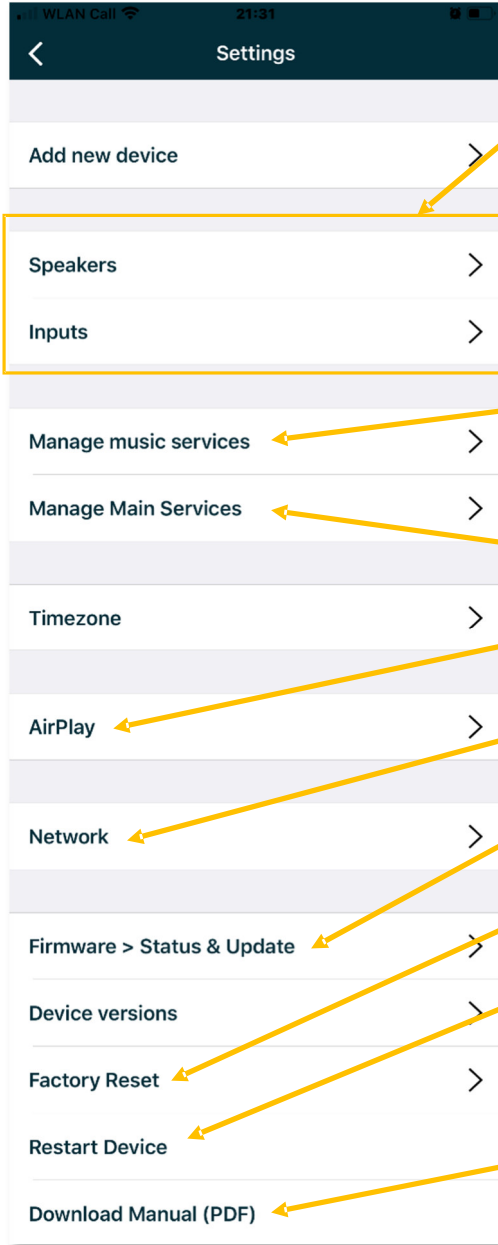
WLAN Call 21:31

Settings

Add new device

Speakers

Inputs

Manage music services

Manage Main Services

Timezone

AirPlay

Network

Firmware > Status & Update

Device versions

Factory Reset

Restart Device

Download Manual (PDF)